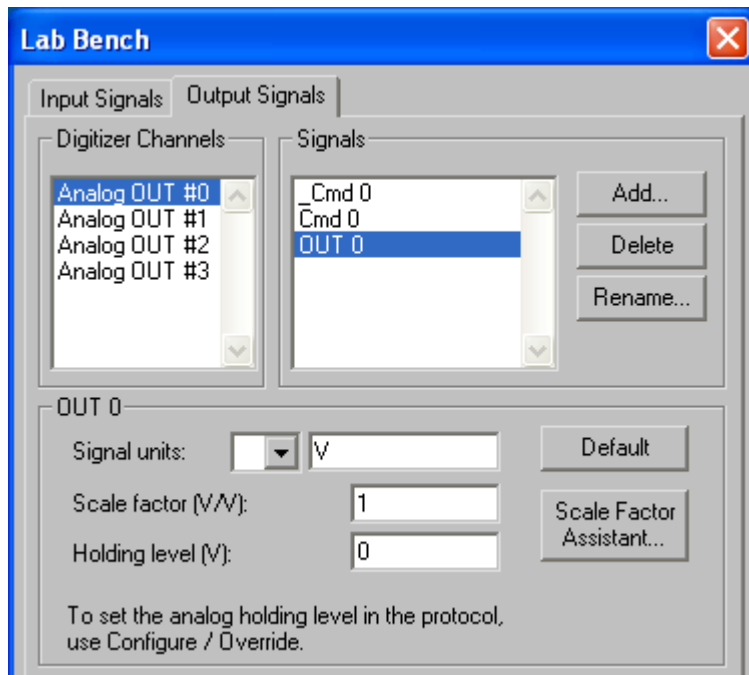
Lab Bench

Input Signals
Output Signals

Digitizer Channels
Analog OUT #0
Analog OUT #1
Analog OUT #2
Analog OUT #3

Signals
_Cmd 0
Cmd 0
OUT 0

Add...
Delete
Rename...

OUT 0
Signal units:
V
Default
Scale factor (V/V):
1
Holding level (V):
0
Scale Factor Assistant...

To set the analog holding level in the protocol, use Configure / Override.